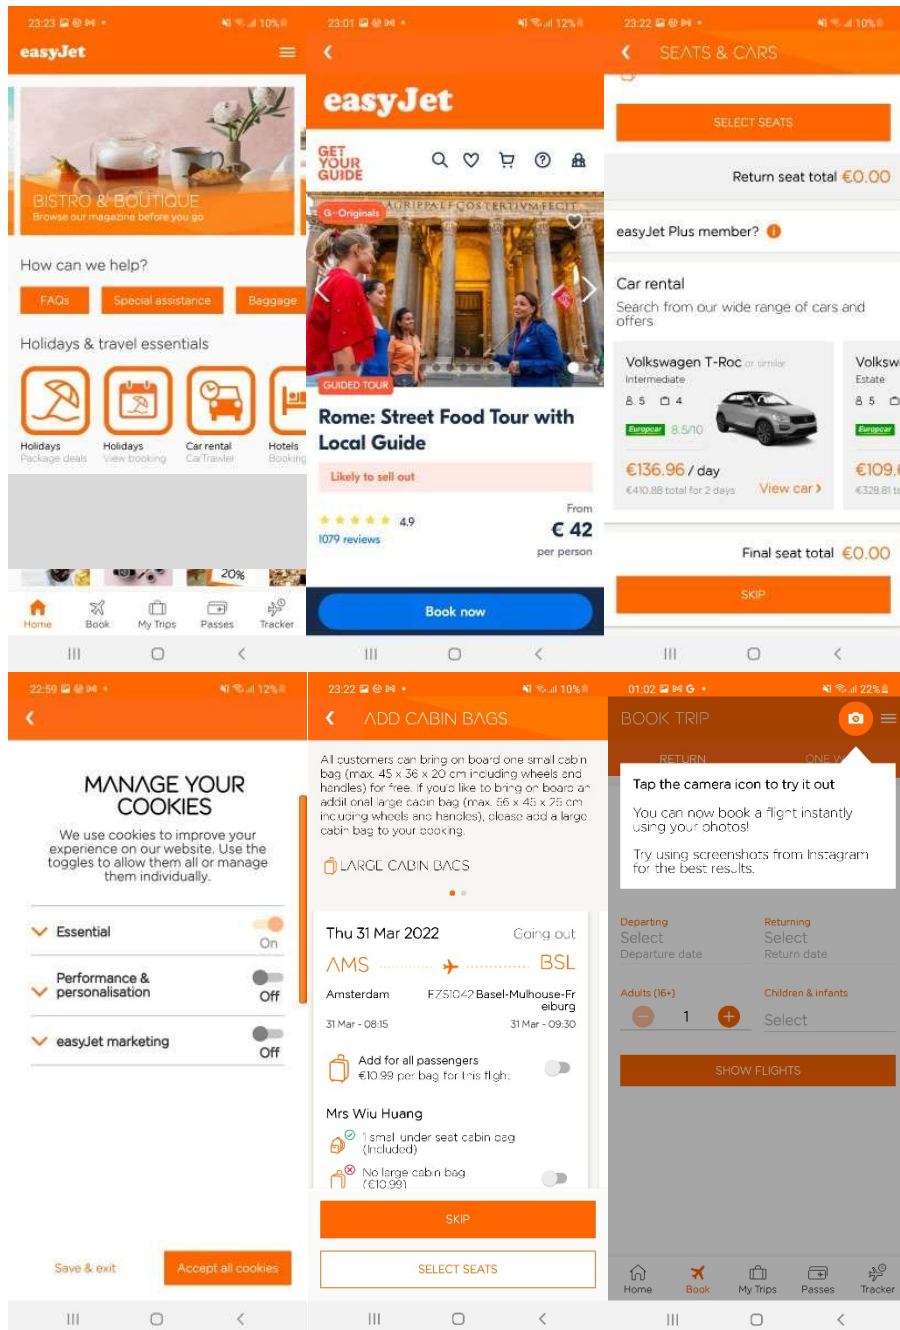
23:23 10%

easyJet

BISTRO & BOUTIQUE
Browse our magazine before you go

How can we help?

FAQs
Special assistance
Baggage

Holidays & travel essentials

Holidays
Package deals
Holidays
View booking
Car rental
CarTrawler
Hotels
Booking

20%

Home
Book
My Trips
Passes
Tracker

23:01 12%

easyJet

GET YOUR GUIDE

G-Originals

GUIDED TOUR

Rome: Street Food Tour with Local Guide

Likely to sell out

4.9
1079 reviews

From
€ 42
per person

Book now

23:22 10%

SEATS & CARS

SELECT SEATS

Return seat total €0.00

easyJet Plus member?

Car rental

Search from our wide range of cars and offers

Volkswagen T-Roc or similar
Intermediate
5 4
Europcar 8.5/10
€136.96 / day
€410.88 total for 2 days
View car ›

Volksw
Estate
5
Europcar
€109.
€328.81 t

Final seat total €0.00

SKIP

22:59 12%

MANAGE YOUR COOKIES

We use cookies to improve your experience on our website. Use the toggles to allow them all or manage them individually.

Essential
On

Performance & personalisation
Off

easyJet marketing
Off

Save & exit
Accept all cookies

23:22 10%

ADD CABIN BAGS

All customers can bring on board one small cabin bag (max. 45 x 36 x 20 cm including wheels and handles) for free. If you'd like to bring on board an additional large cabin bag (max. 56 x 45 x 25 cm including wheels and handles), please add a large cabin bag to your booking.

LARGE CABIN BAGS

Thu 31 Mar 2022
Going out

AMS
BSL

Amsterdam
EZS1042 Basel-Mulhouse-Freiburg

31 Mar - 08:15
31 Mar - 09:30

Add for all passengers
€10.99 per bag for this flight

Mrs Wiu Huang

1 small under seat cabin bag (Included)

No large cabin bag (€10.99)

SKIP

SELECT SEATS

01:02 22%

BOOK TRIP

RETURN
ONE W

Tap the camera icon to try it out

You can now book a flight instantly using your photos!

Try using screenshots from Instagram for the best results.

Departing
Select
Departure date

Returning
Select
Return date

Adults (16+)
1

Children & infants
Select

SHOW FLIGHTS

Home
Book
My Trips
Passes
Tracker